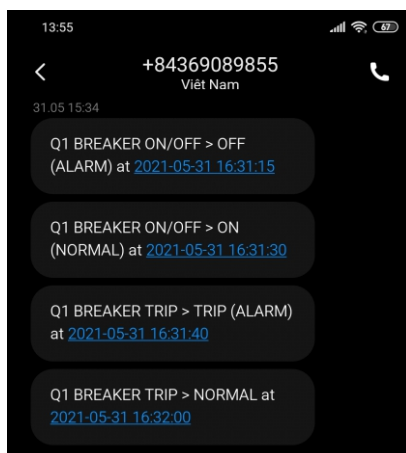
13:55

67

<

+84369089855
Việt Nam

31.05 15:34

Q1 BREAKER ON/OFF > OFF (ALARM) at 2021-05-31 16:31:15

Q1 BREAKER ON/OFF > ON (NORMAL) at 2021-05-31 16:31:30

Q1 BREAKER TRIP > TRIP (ALARM) at 2021-05-31 16:31:40

Q1 BREAKER TRIP > NORMAL at 2021-05-31 16:32:00